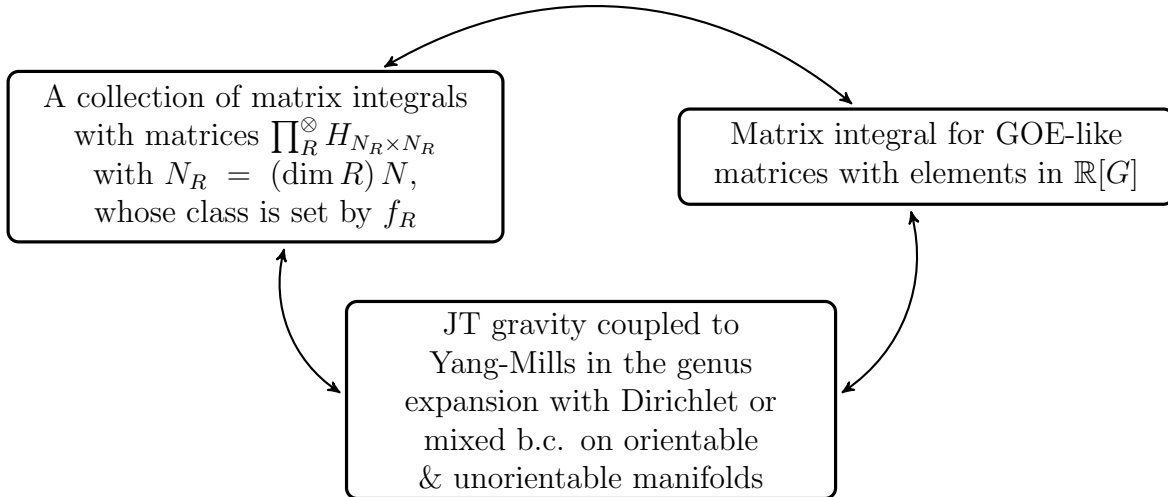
A collection of matrix integrals with matrices $\prod_R^{\otimes} H_{N_R \times N_R}$ with $N_R = (\dim R)\, N$, whose class is set by $f_R$

Matrix integral for GOE-like matrices with elements in $\mathbb{R}[G]$

JT gravity coupled to Yang-Mills in the genus expansion with Dirichlet or mixed b.c. on orientable & unorientable manifolds